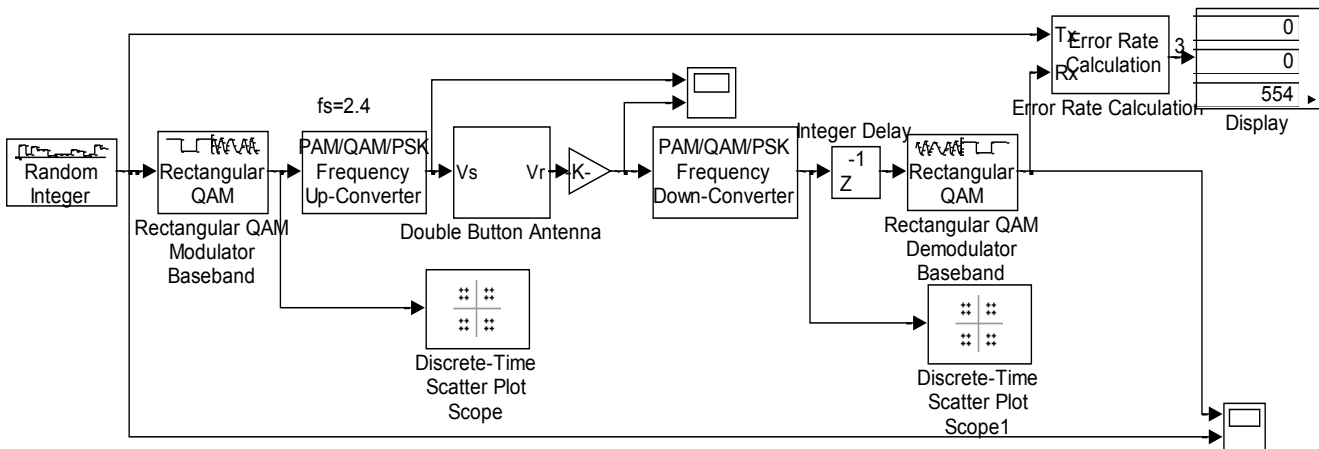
Tx
Rx
Error Rate Calculation
3
0
0
554
Error Rate Calculation
Display

fs=2.4

Random Integer

Rectangular QAM
Rectangular QAM Modulator Baseband

PAM/QAM/PSK Frequency Up-Converter

Vs
Vr
Double Button Antenna

K-

PAM/QAM/PSK Frequency Down-Converter

Integer Delay
$Z^{-1}$

Rectangular QAM
Rectangular QAM Demodulator Baseband

Discrete-Time Scatter Plot Scope

Discrete-Time Scatter Plot Scope1